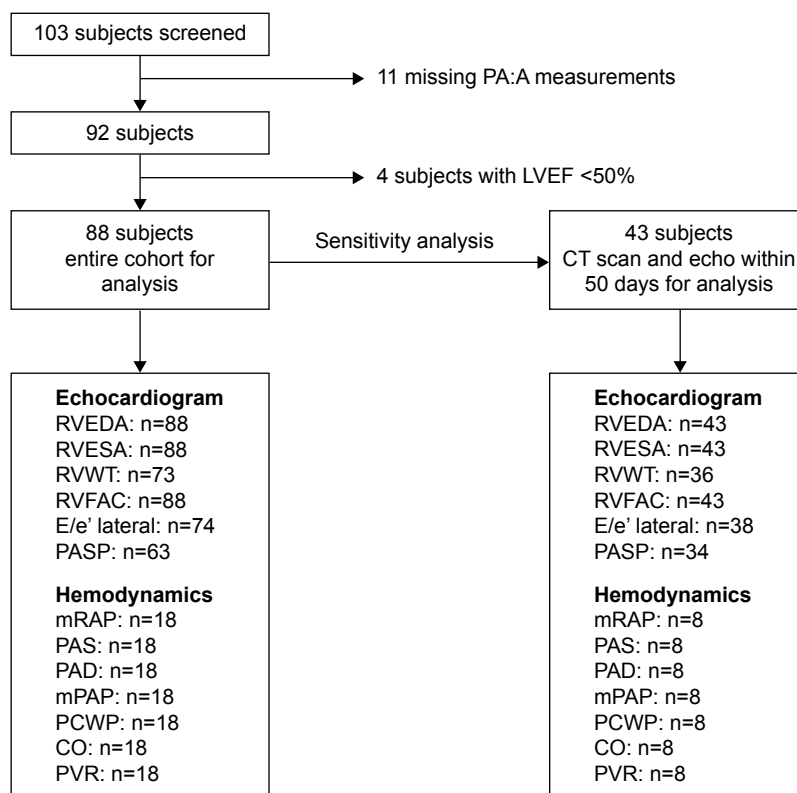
103 subjects screened

11 missing PA:A measurements

92 subjects

4 subjects with LVEF <50%

88 subjects
entire cohort for analysis

Sensitivity analysis

43 subjects
CT scan and echo within 50 days for analysis

**Echocardiogram**
RVEDA: n=88
RVESA: n=88
RVWT: n=73
RVFAC: n=88
E/e' lateral: n=74
PASP: n=63

**Hemodynamics**
mRAP: n=18
PAS: n=18
PAD: n=18
mPAP: n=18
PCWP: n=18
CO: n=18
PVR: n=18

**Echocardiogram**
RVEDA: n=43
RVESA: n=43
RVWT: n=36
RVFAC: n=43
E/e' lateral: n=38
PASP: n=34

**Hemodynamics**
mRAP: n=8
PAS: n=8
PAD: n=8
mPAP: n=8
PCWP: n=8
CO: n=8
PVR: n=8